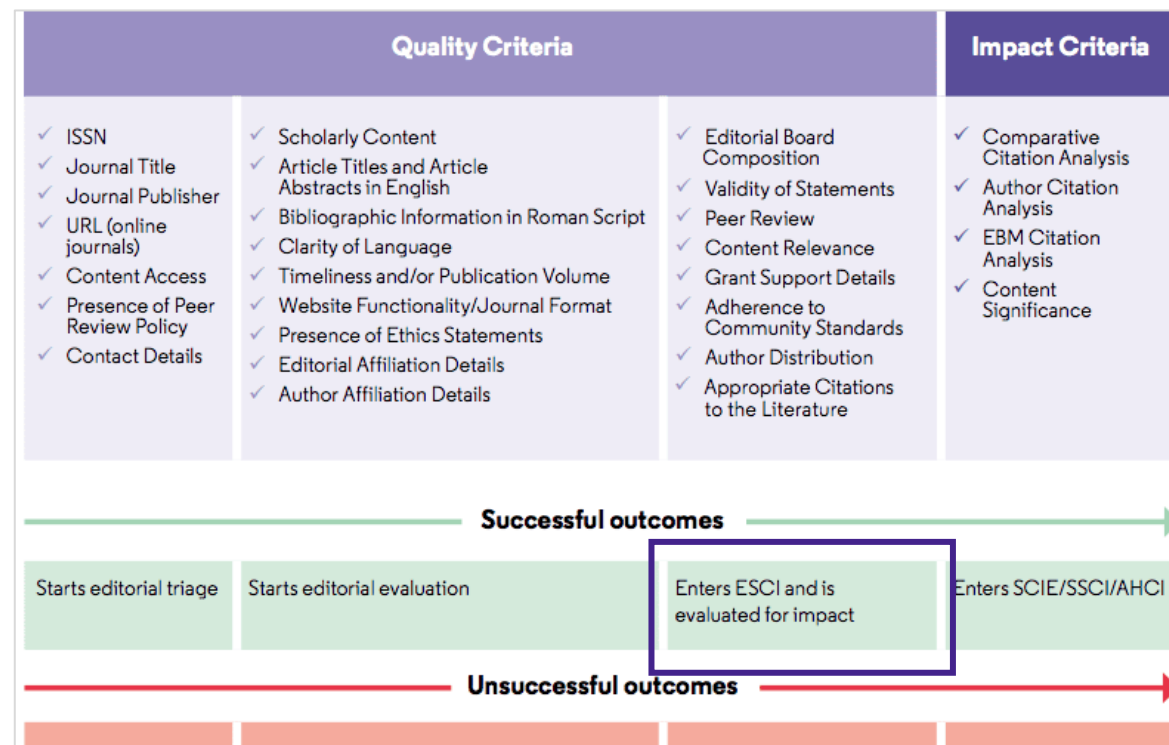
Quality Criteria

Impact Criteria

✓ ISSN
✓ Journal Title
✓ Journal Publisher
✓ URL (online journals)
✓ Content Access
✓ Presence of Peer Review Policy
✓ Contact Details

✓ Scholarly Content
✓ Article Titles and Article Abstracts in English
✓ Bibliographic Information in Roman Script
✓ Clarity of Language
✓ Timeliness and/or Publication Volume
✓ Website Functionality/Journal Format
✓ Presence of Ethics Statements
✓ Editorial Affiliation Details
✓ Author Affiliation Details

✓ Editorial Board Composition
✓ Validity of Statements
✓ Peer Review
✓ Content Relevance
✓ Grant Support Details
✓ Adherence to Community Standards
✓ Author Distribution
✓ Appropriate Citations to the Literature

✓ Comparative Citation Analysis
✓ Author Citation Analysis
✓ EBM Citation Analysis
✓ Content Significance

Successful outcomes

Starts editorial triage

Starts editorial evaluation

Enters ESCI and is evaluated for impact

Enters SCIE/SSCI/AHCI

Unsuccessful outcomes